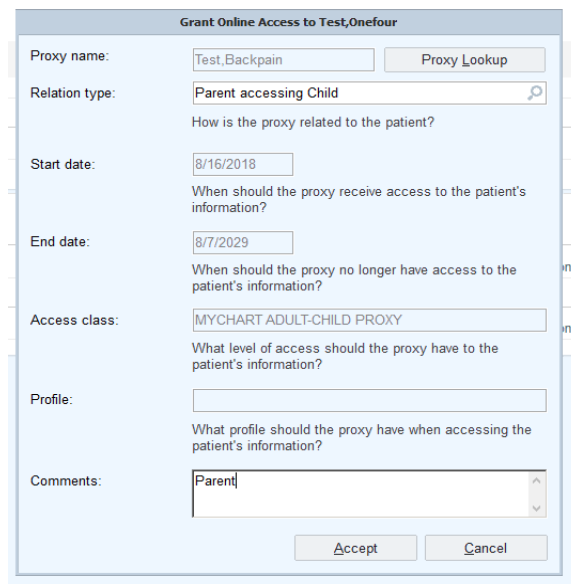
Grant Online Access to Test,Onefour

Proxy name: Test,Backpain Proxy Lookup

Relation type: Parent accessing Child

How is the proxy related to the patient?

Start date: 8/16/2018

When should the proxy receive access to the patient's information?

End date: 8/7/2029

When should the proxy no longer have access to the patient's information?

Access class: MYCHART ADULT-CHILD PROXY

What level of access should the proxy have to the patient's information?

Profile:

What profile should the proxy have when accessing the patient's information?

Comments: Parent

Accept Cancel